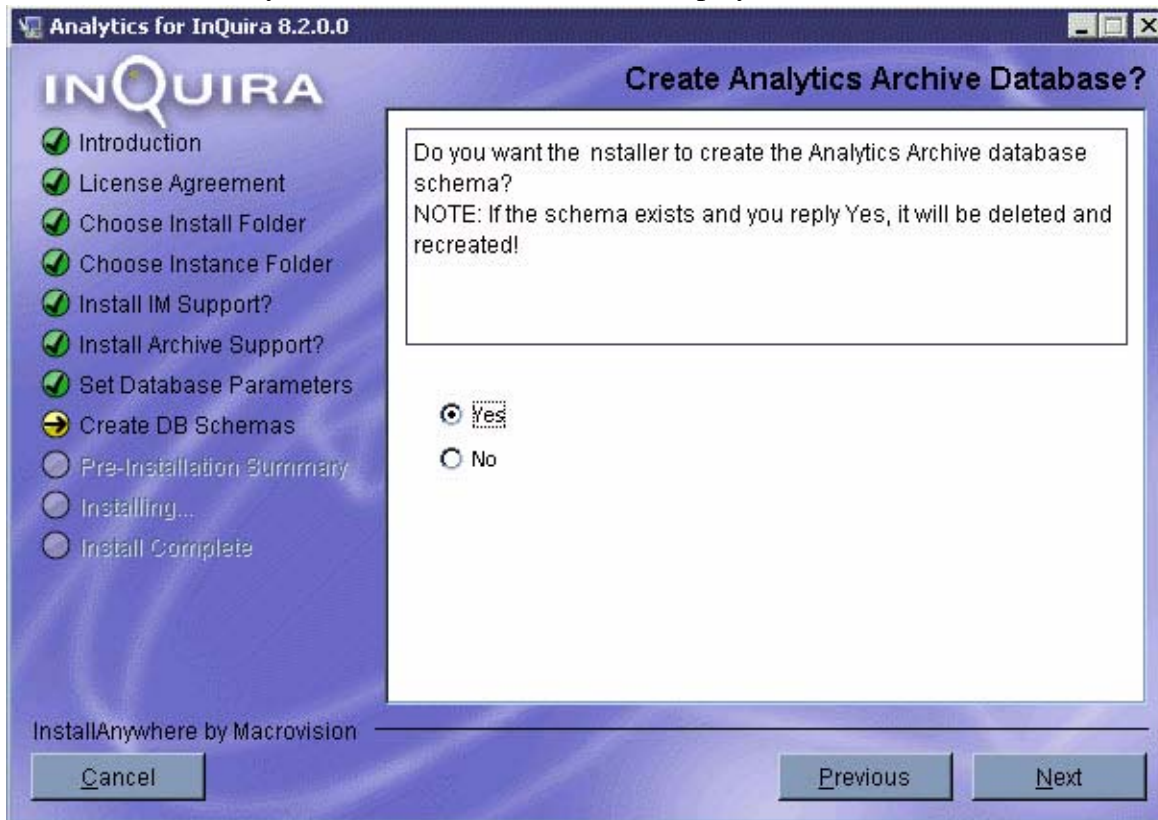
Analytics for InQuira 8.2.0.0

INQUIRA

Create Analytics Archive Database?

Introduction
License Agreement
Choose Install Folder
Choose Instance Folder
Install IM Support?
Install Archive Support?
Set Database Parameters
Create DB Schemas
Pre-Installation Summary
Installing...
Install Complete

Do you want the nstaller to create the Analytics Archive database schema?
NOTE: If the schema exists and you reply Yes, it will be deleted and recreated!

Yes
No

InstallAnywhere by Macrovision

Cancel

Previous

Next